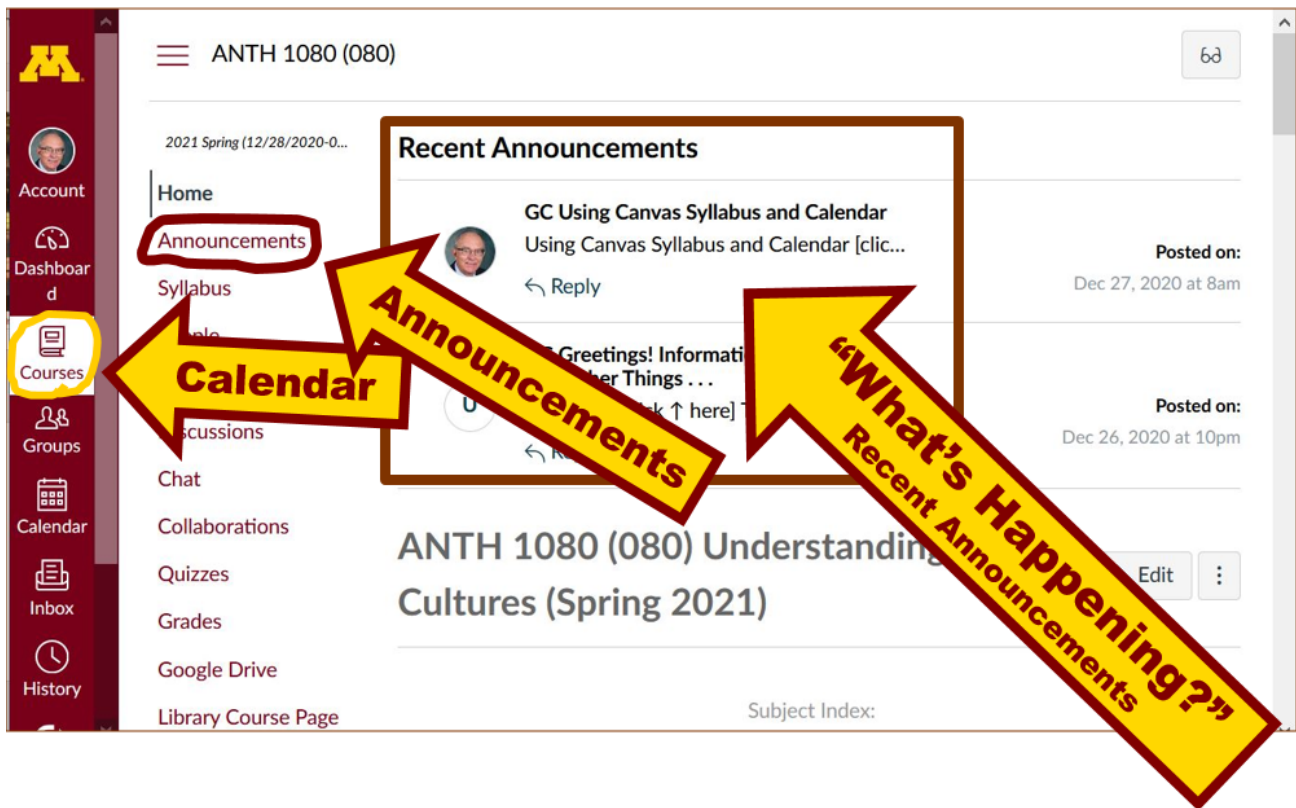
Account

Dashboard

Courses

Groups

Calendar

Inbox

History

ANTH 1080 (080)

2021 Spring (12/28/2020-0...

Home

Announcements

Syllabus

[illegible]ple

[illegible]scussions

Chat

Collaborations

Quizzes

Grades

Google Drive

Library Course Page

Recent Announcements

GC Using Canvas Syllabus and Calendar

Using Canvas Syllabus and Calendar [clic...

Reply

Posted on:

Dec 27, 2020 at 8am

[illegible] Greetings! Informati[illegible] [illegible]her Things . . .

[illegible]ck ↑ here] T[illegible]

R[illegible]

Posted on:

Dec 26, 2020 at 10pm

ANTH 1080 (080) Understanding Cultures (Spring 2021)

Edit

Subject Index:

Calendar

Announcements

"What's Happening?"

Recent Announcements